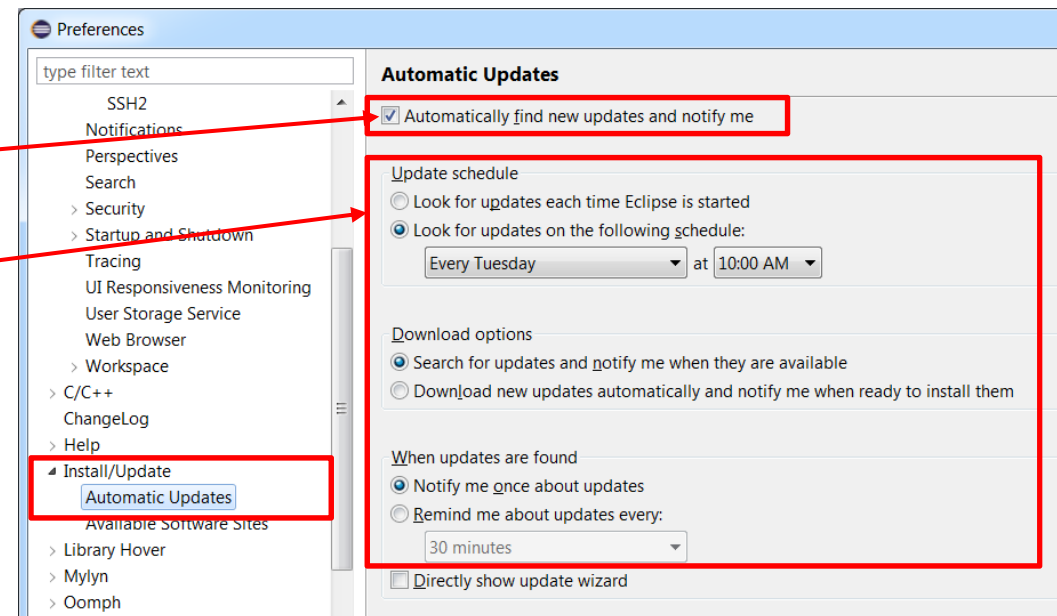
Preferences

type filter text

SSH2
Notifications
Perspectives
Search
Security
Startup and Shutdown
Tracing
UI Responsiveness Monitoring
User Storage Service
Web Browser
Workspace
C/C++
ChangeLog
Help
Install/Update
Automatic Updates
Available Software Sites
Library Hover
Mylyn
Oomph

Automatic Updates

Automatically find new updates and notify me

Update schedule
Look for updates each time Eclipse is started
Look for updates on the following schedule:
Every Tuesday at 10:00 AM

Download options
Search for updates and notify me when they are available
Download new updates automatically and notify me when ready to install them

When updates are found
Notify me once about updates
Remind me about updates every:
30 minutes

Directly show update wizard